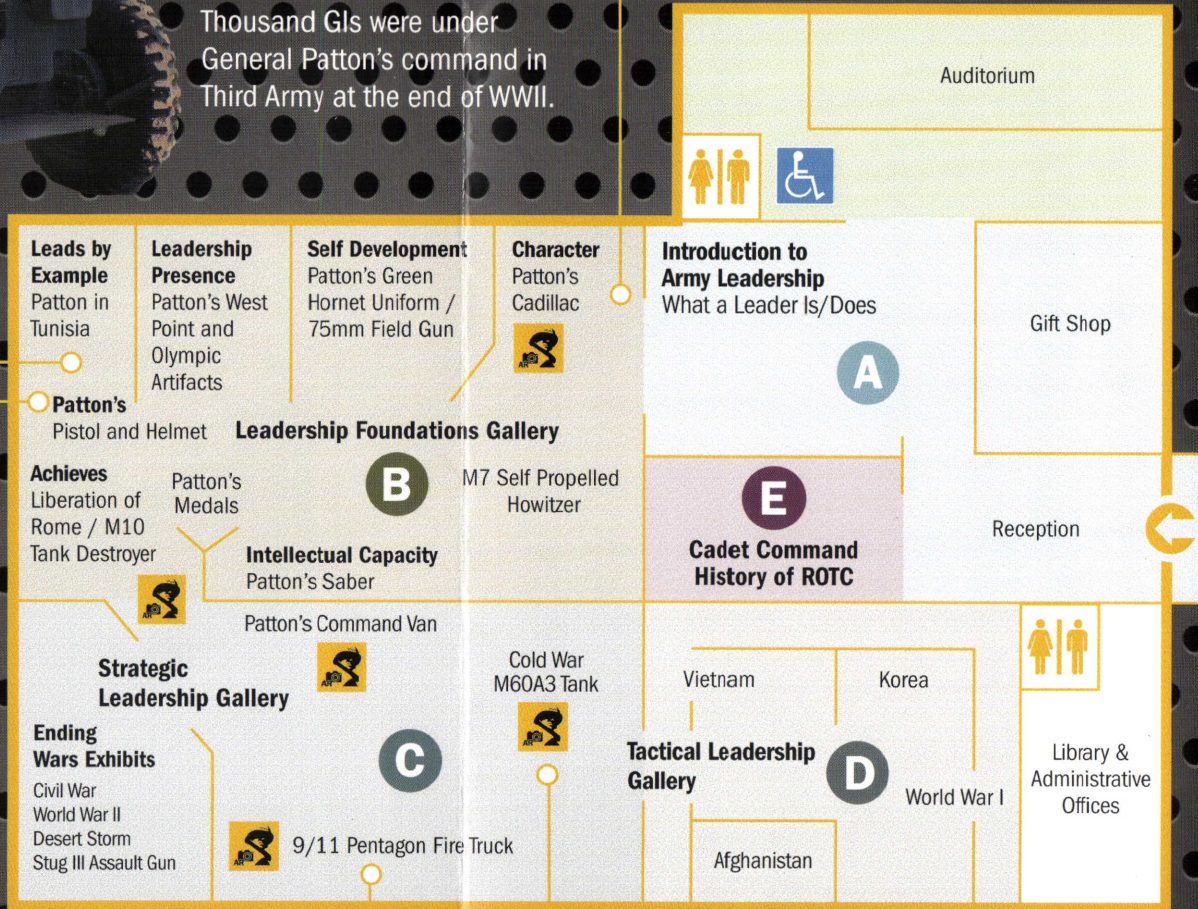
Thousand GIs were under General Patton's command in Third Army at the end of WWII.

Auditorium

Leads by Example
Patton in Tunisia

Leadership Presence
Patton's West Point and Olympic Artifacts

Self Development
Patton's Green Hornet Uniform / 75mm Field Gun

Character
Patton's Cadillac

AR

Introduction to Army Leadership
What a Leader Is/Does

Gift Shop

A

Patton's Pistol and Helmet

Leadership Foundations Gallery

Achieves
Liberation of Rome / M10 Tank Destroyer

Patton's Medals

B

M7 Self Propelled Howitzer

E

Cadet Command
History of ROTC

Reception

Intellectual Capacity
Patton's Saber

AR

Patton's Command Van

AR

Strategic Leadership Gallery

Cold War
M60A3 Tank

AR

Vietnam

Korea

Ending Wars Exhibits
Civil War
World War II
Desert Storm
Stug III Assault Gun

C

Tactical Leadership Gallery

D

World War I

Library & Administrative Offices

AR

9/11 Pentagon Fire Truck

Afghanistan